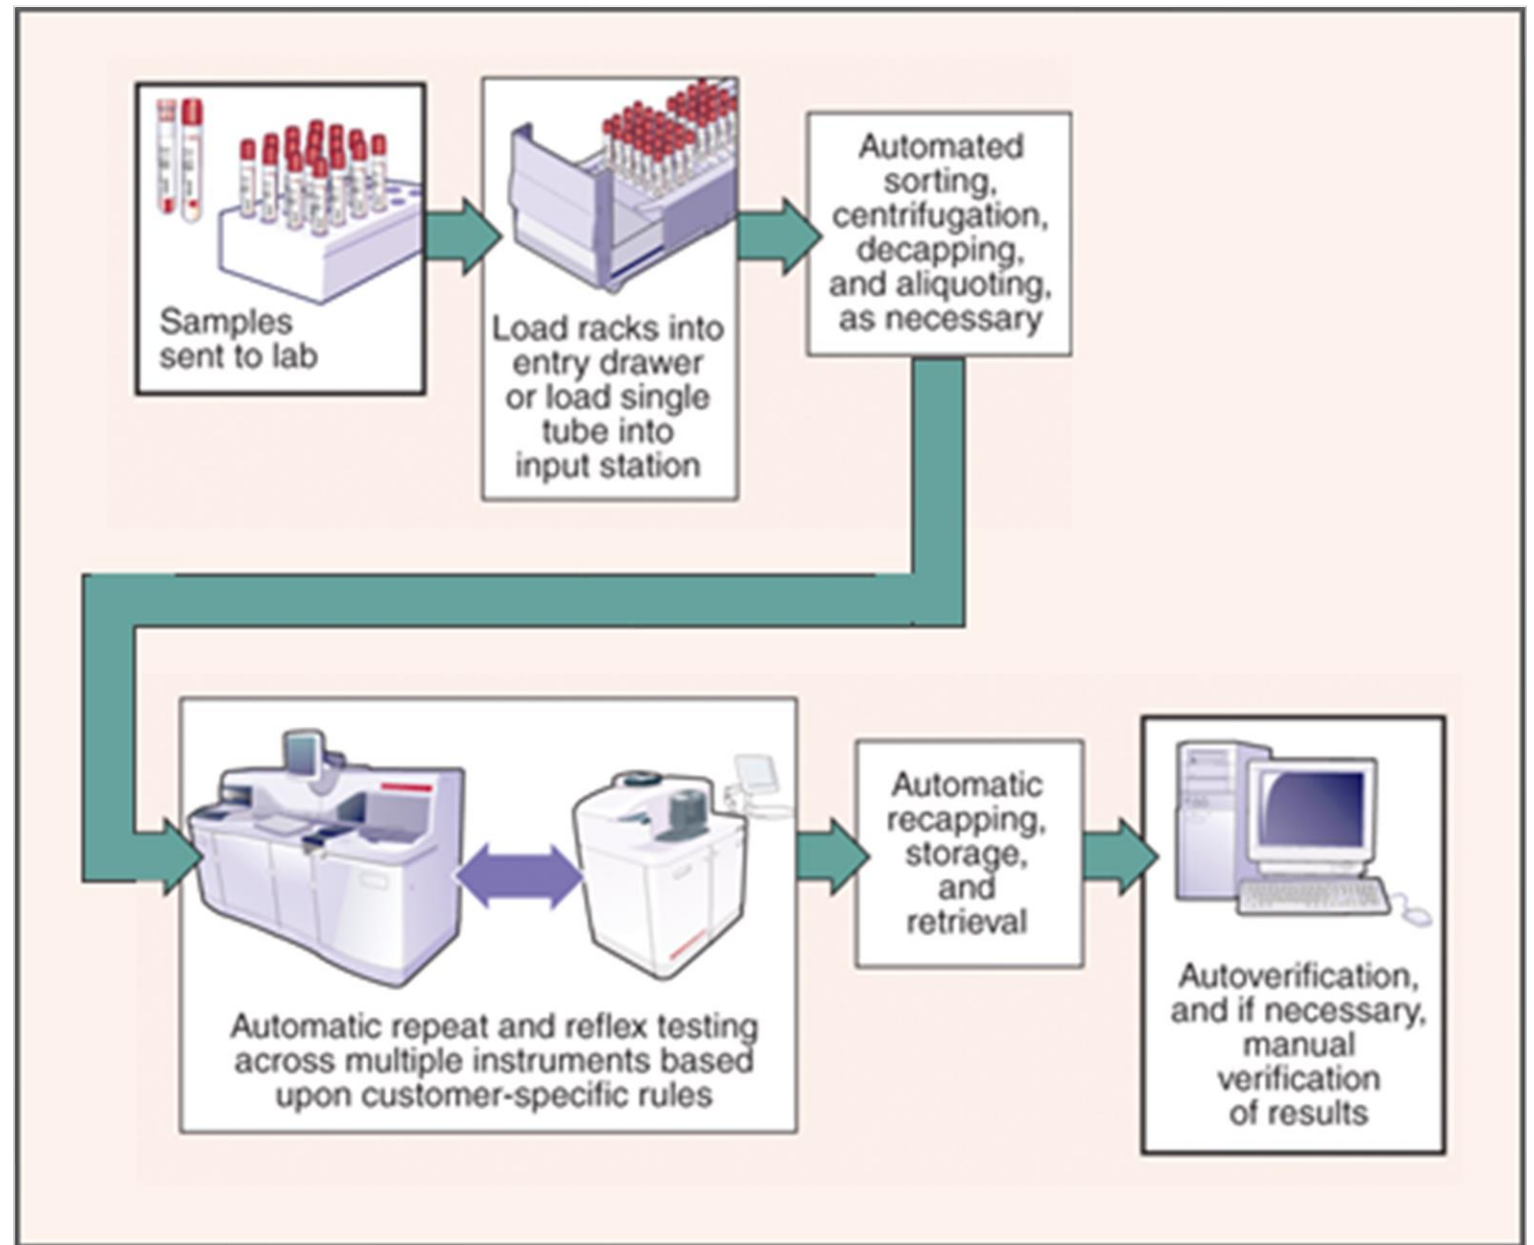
Samples sent to lab

Load racks into entry drawer or load single tube into input station

Automated sorting, centrifugation, decapping, and aliquoting, as necessary

Automatic repeat and reflex testing across multiple instruments based upon customer-specific rules

Automatic recapping, storage, and retrieval

Autoverification, and if necessary, manual verification of results